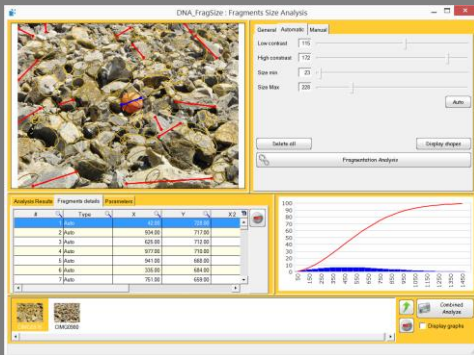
DNA_FragSize : Fragments Size Analysis

General Automatic Manual

Low contrast 115

High contrast 172

Size min 23

Size Max 220

Auto

Delete all

Display shapes

Fragmentation Analysis

Analysis Results Fragments details Parameters

| # | Type | X | Y | X2 |
|---|---|---|---|---|
| 1 | Auto | 42.00 | 728.00 | |
| 2 | Auto | 604.00 | 717.00 | |
| 3 | Auto | 626.00 | 712.00 | |
| 4 | Auto | 977.00 | 710.00 | |
| 5 | Auto | 941.00 | 688.00 | |
| 6 | Auto | 335.00 | 684.00 | |
| 7 | Auto | 751.00 | 659.00 | |

100 90 80 70 60 50 40 30 20 10 0

50 150 250 350 450 550 650 750 850 950 1050 1150 1250 1350

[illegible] OMG0060

Combined Analyze

Display graphs